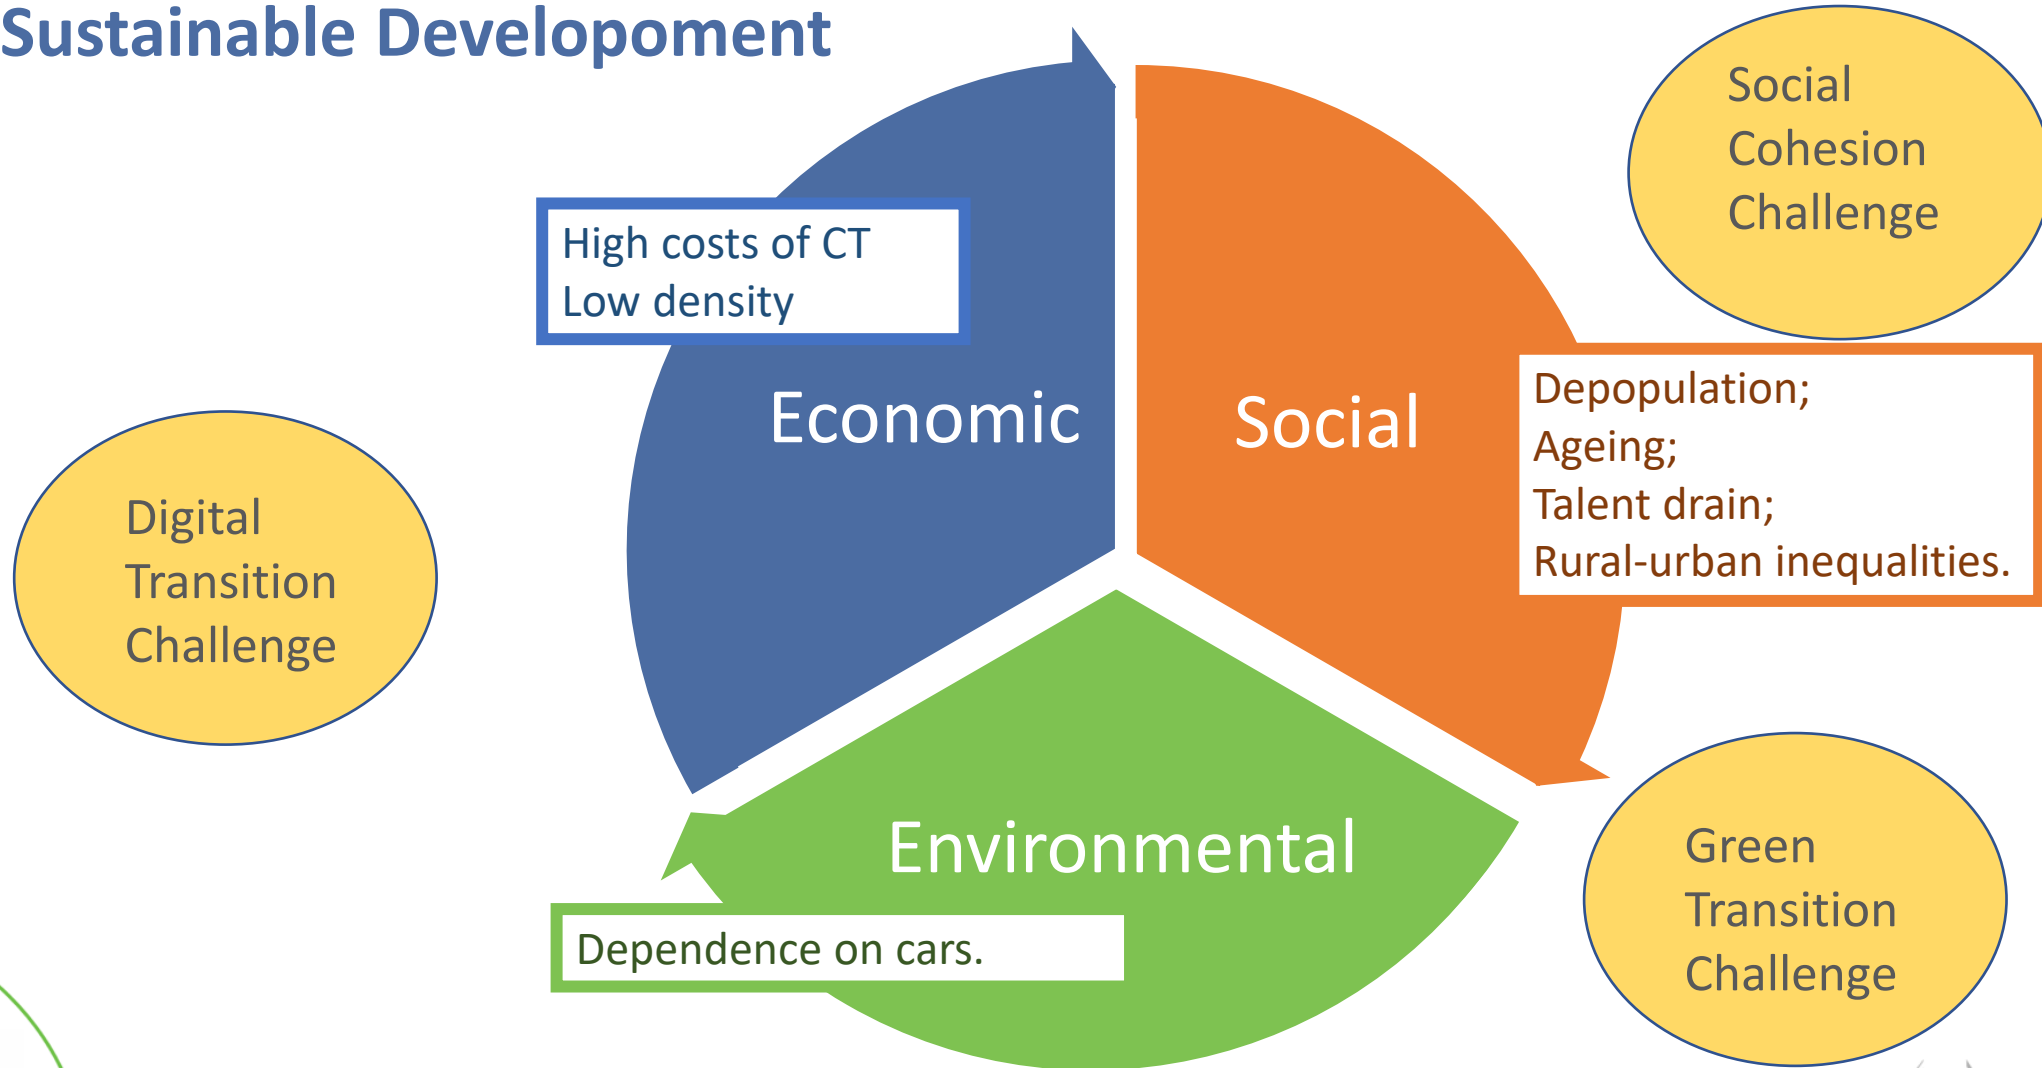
Sustainable Develoopment

Social Cohesion Challenge

High costs of CT
Low density

Economic

Social

Depopulation;
Ageing;
Talent drain;
Rural-urban inequalities.

Digital Transition Challenge

Environmental

Dependence on cars.

Green Transition Challenge